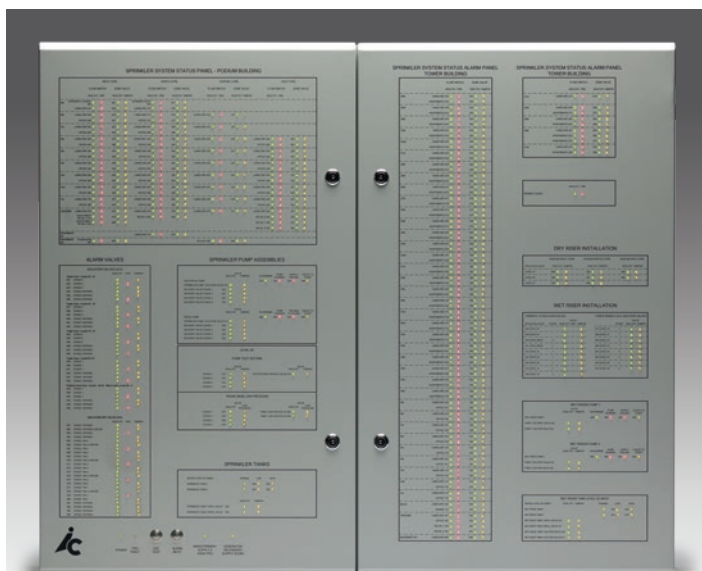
SPRINKLER SYSTEM STATUS PANEL - PODIUM BUILDING

ALARM VALVES

SPRINKLER PUMP ASSEMBLIES

SPRINKLER TANKS

SPRINKLER SYSTEM STATUS ALARM PANEL TOWER BUILDING

SPRINKLER SYSTEM STATUS ALARM PANEL TOWER BUILDING

DRY RISER INSTALLATION

WET RISER INSTALLATION

ic

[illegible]